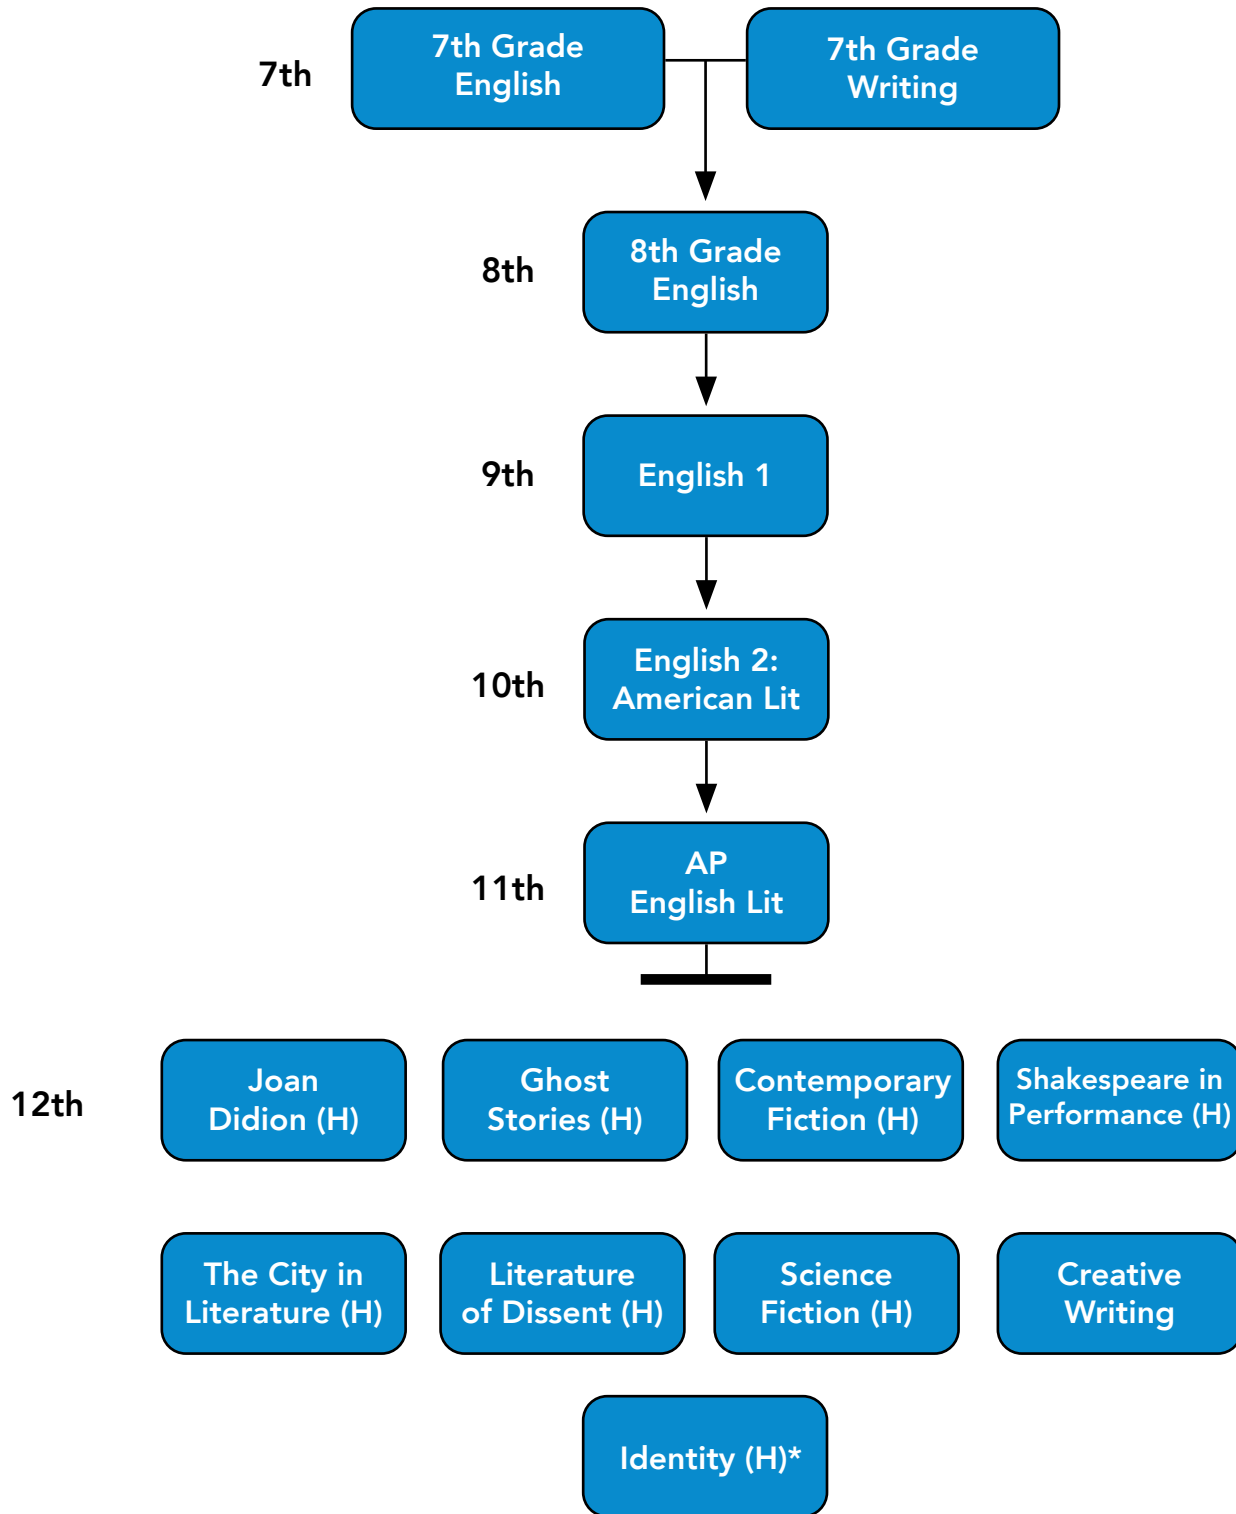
7th

7th Grade English

7th Grade Writing

8th

8th Grade English

9th

English 1

10th

English 2: American Lit

11th

AP English Lit

12th

Joan Didion (H)

Ghost Stories (H)

Contemporary Fiction (H)

Shakespeare in Performance (H)

The City in Literature (H)

Literature of Dissent (H)

Science Fiction (H)

Creative Writing

Identity (H)*